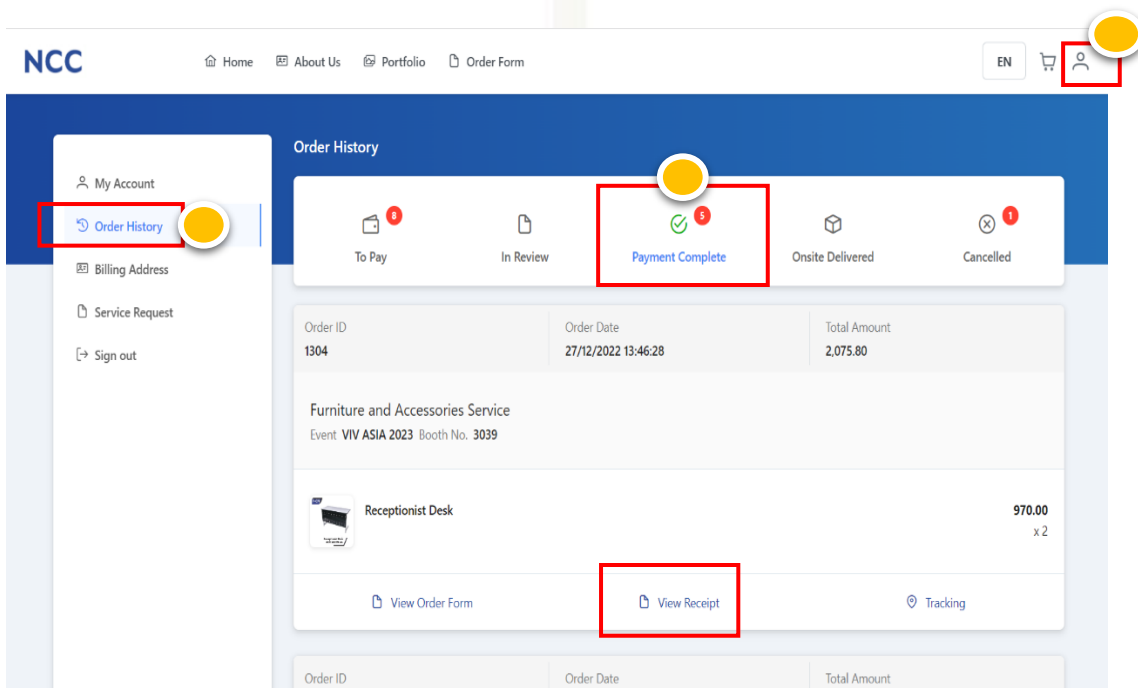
NCC

Home About Us Portfolio Order Form

EN

My Account
Order History
Billing Address
Service Request
Sign out

Order History

8
To Pay

In Review

5
Payment Complete

Onsite Delivered

1
Cancelled

| Order ID | Order Date | Total Amount |
|---|---|---|
| 1304 | 27/12/2022 13:46:28 | 2,075.80 |

Furniture and Accessories Service
Event VIV ASIA 2023 Booth No. 3039

Receptionist Desk

970.00
x 2

View Order Form
View Receipt
Tracking

| Order ID | Order Date | Total Amount |
|---|---|---|